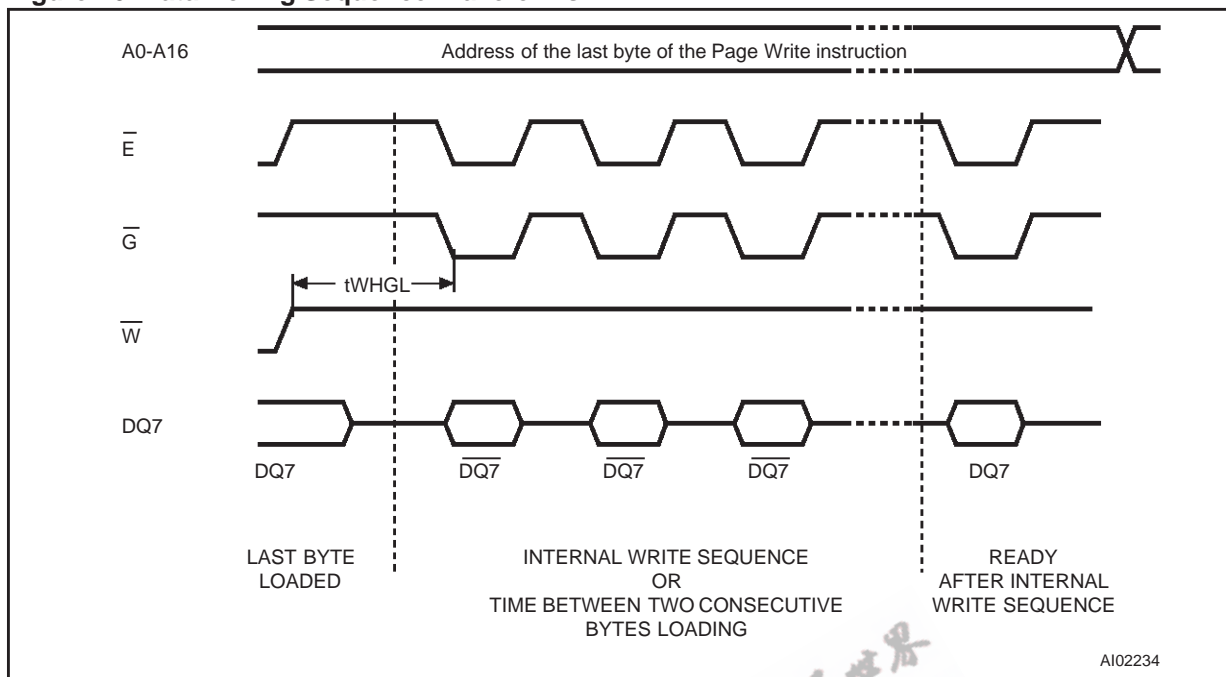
A0-A16

Address of the last byte of the Page Write instruction

$\overline{E}$

$\overline{G}$

tWHGL

$\overline{W}$

DQ7

DQ7

$\overline{DQ7}$

$\overline{DQ7}$

$\overline{DQ7}$

DQ7

LAST BYTE LOADED

INTERNAL WRITE SEQUENCE OR TIME BETWEEN TWO CONSECUTIVE BYTES LOADING

READY AFTER INTERNAL WRITE SEQUENCE

AI02234